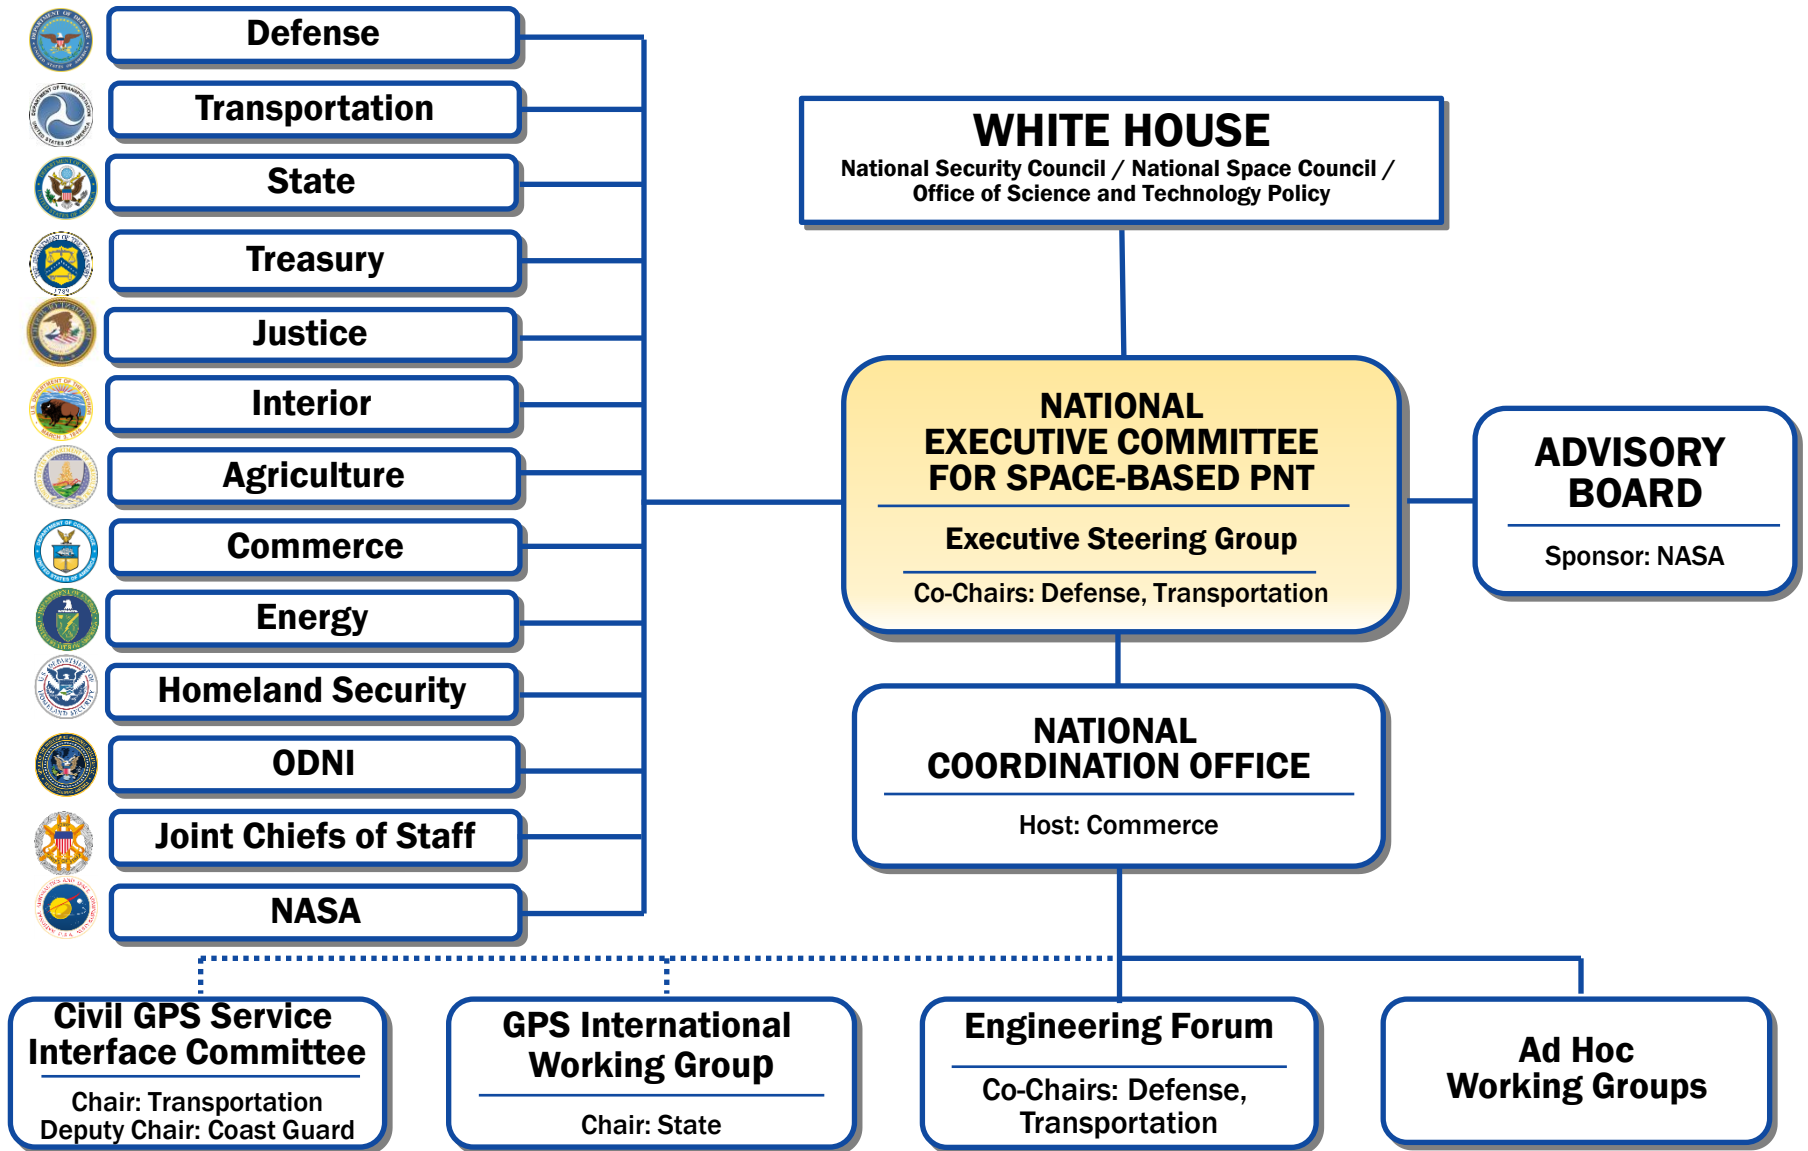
Defense

Transportation

State

Treasury

Justice

Interior

Agriculture

Commerce

Energy

Homeland Security

ODNI

Joint Chiefs of Staff

NASA

WHITE HOUSE
National Security Council / National Space Council / Office of Science and Technology Policy

NATIONAL EXECUTIVE COMMITTEE FOR SPACE-BASED PNT

Executive Steering Group

Co-Chairs: Defense, Transportation

ADVISORY BOARD

Sponsor: NASA

NATIONAL COORDINATION OFFICE

Host: Commerce

Civil GPS Service Interface Committee

Chair: Transportation
Deputy Chair: Coast Guard

GPS International Working Group

Chair: State

Engineering Forum

Co-Chairs: Defense, Transportation

Ad Hoc Working Groups